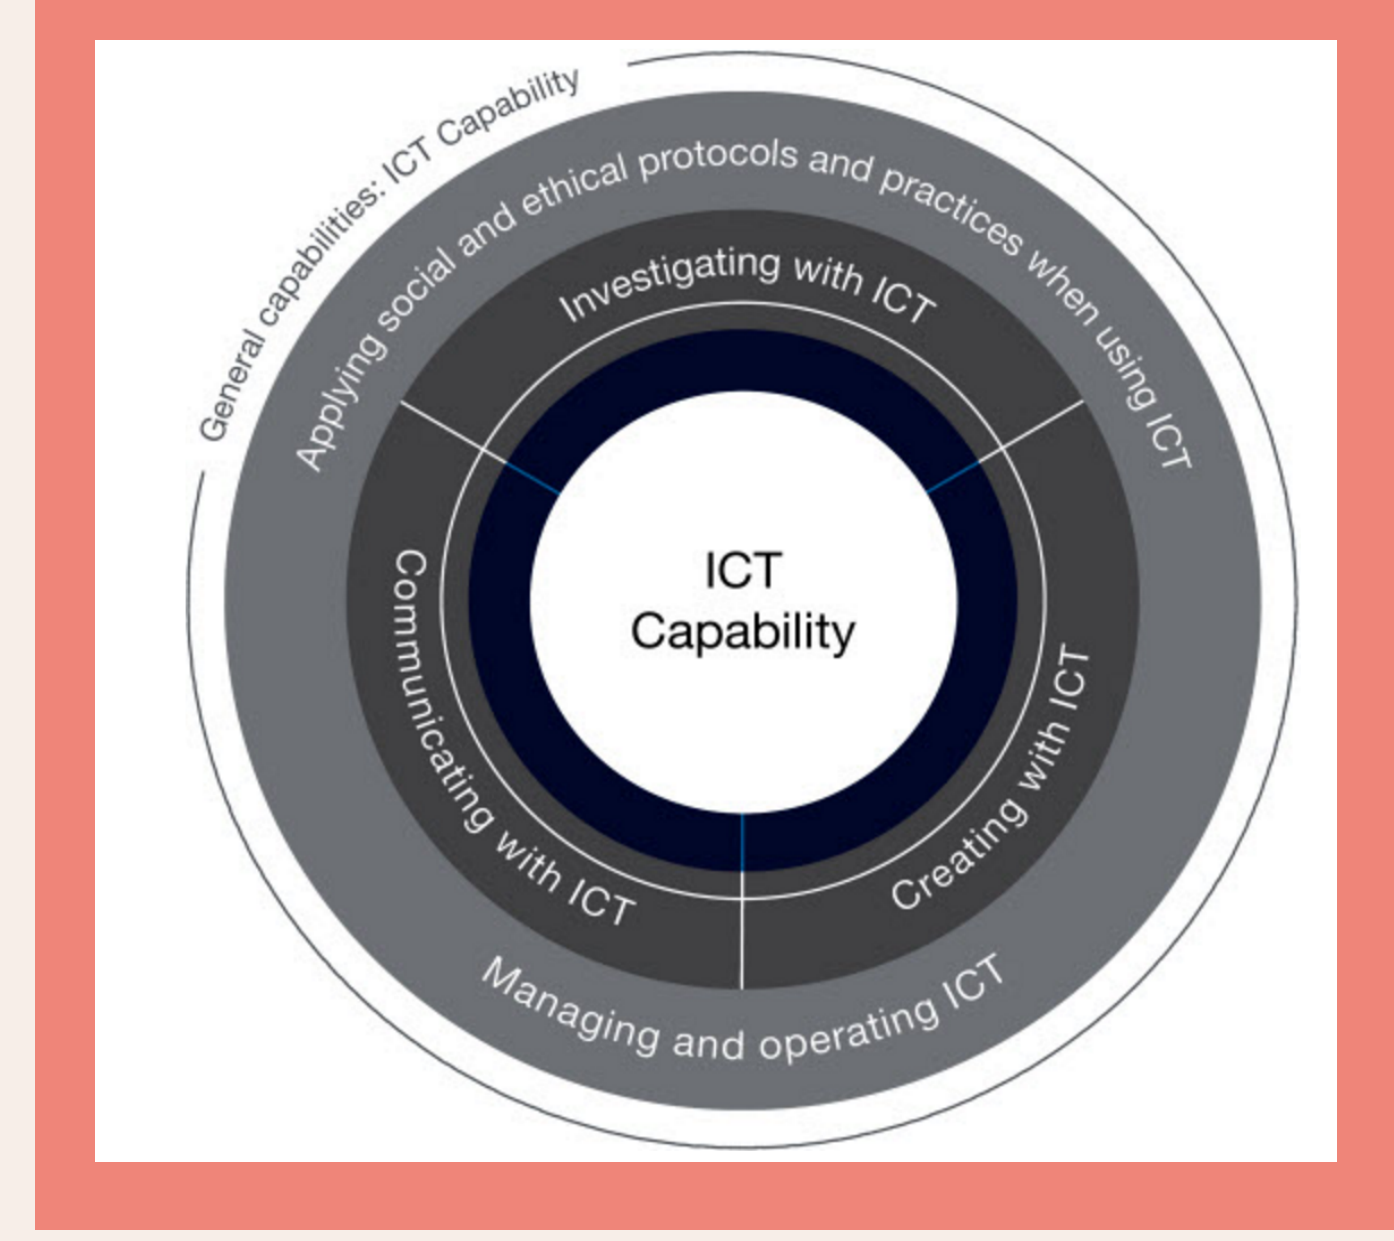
General capabilities: ICT Capability

Applying social and ethical protocols and practices when using ICT

Investigating with ICT

Communicating with ICT

Creating with ICT

ICT Capability

Managing and operating ICT